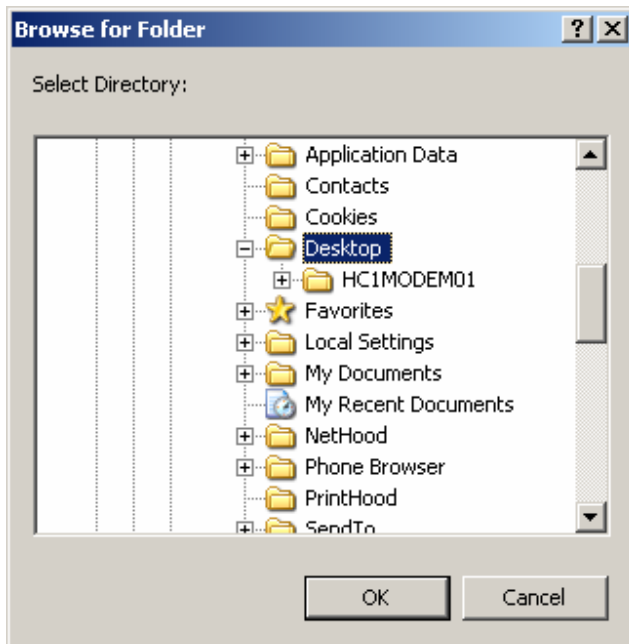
Browse for Folder ? ×

Select Directory:

Application Data
Contacts
Cookies
Desktop
HC1MODEM01
Favorites
Local Settings
My Documents
My Recent Documents
NetHood
Phone Browser
PrintHood
SendTo

OK Cancel